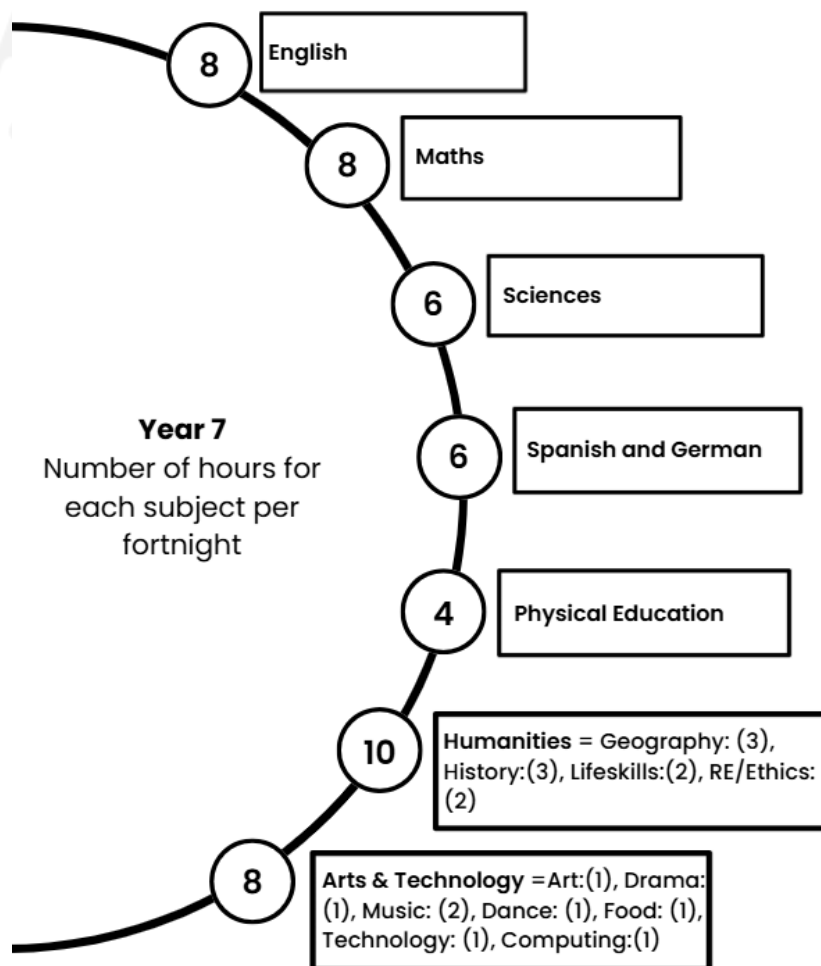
Year 7
Number of hours for each subject per fortnight

8
English

8
Maths

6
Sciences

6
Spanish and German

4
Physical Education

10
Humanities = Geography: (3), History:(3), Lifeskills:(2), RE/Ethics: (2)

8
Arts & Technology =Art:(1), Drama: (1), Music: (2), Dance: (1), Food: (1), Technology: (1), Computing:(1)